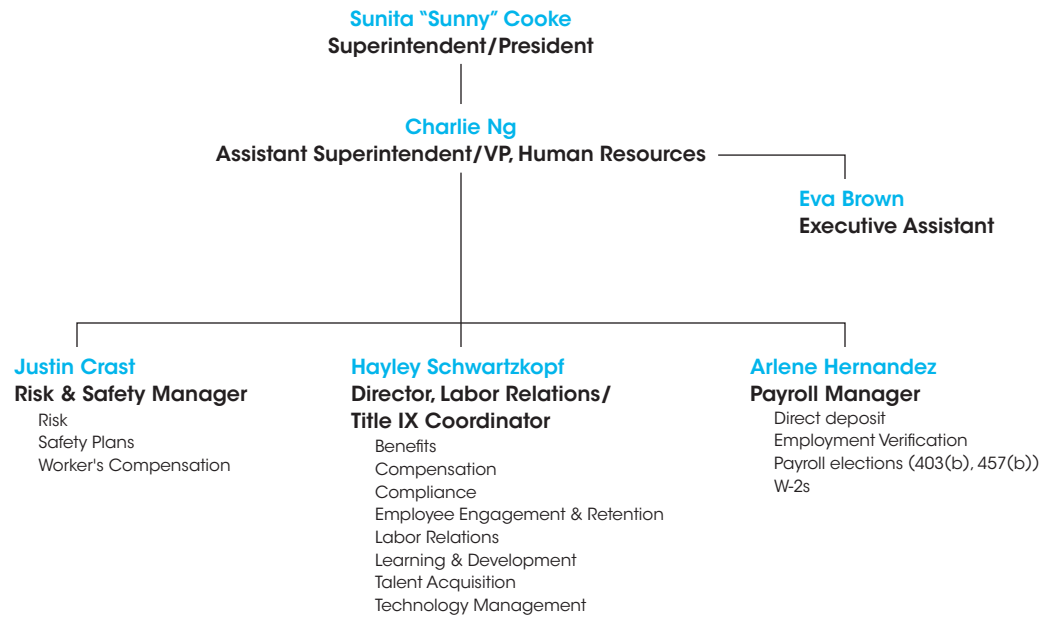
Sunita "Sunny" Cooke
Superintendent/President

Charlie Ng
Assistant Superintendent/VP, Human Resources

Eva Brown
Executive Assistant

Justin Crast
Risk & Safety Manager
Risk
Safety Plans
Worker's Compensation

Hayley Schwartzkopf
Director, Labor Relations/ Title IX Coordinator
Benefits
Compensation
Compliance
Employee Engagement & Retention
Labor Relations
Learning & Development
Talent Acquisition
Technology Management

Arlene Hernandez
Payroll Manager
Direct deposit
Employment Verification
Payroll elections (403(b), 457(b))
W-2s